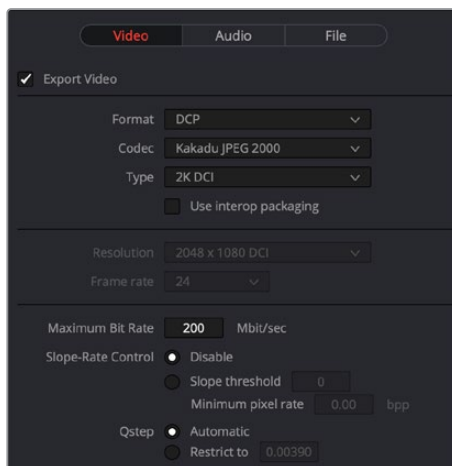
Video Audio File

Export Video

Format DCP

Codec Kakadu JPEG 2000

Type 2K DCI

Use interop packaging

Resolution 2048 x 1080 DCI

Frame rate 24

Maximum Bit Rate 200 Mbit/sec

Slope-Rate Control Disable

Slope threshold 0

Minimum pixel rate 0.00 bpp

Qstep Automatic

Restrict to 0.00390